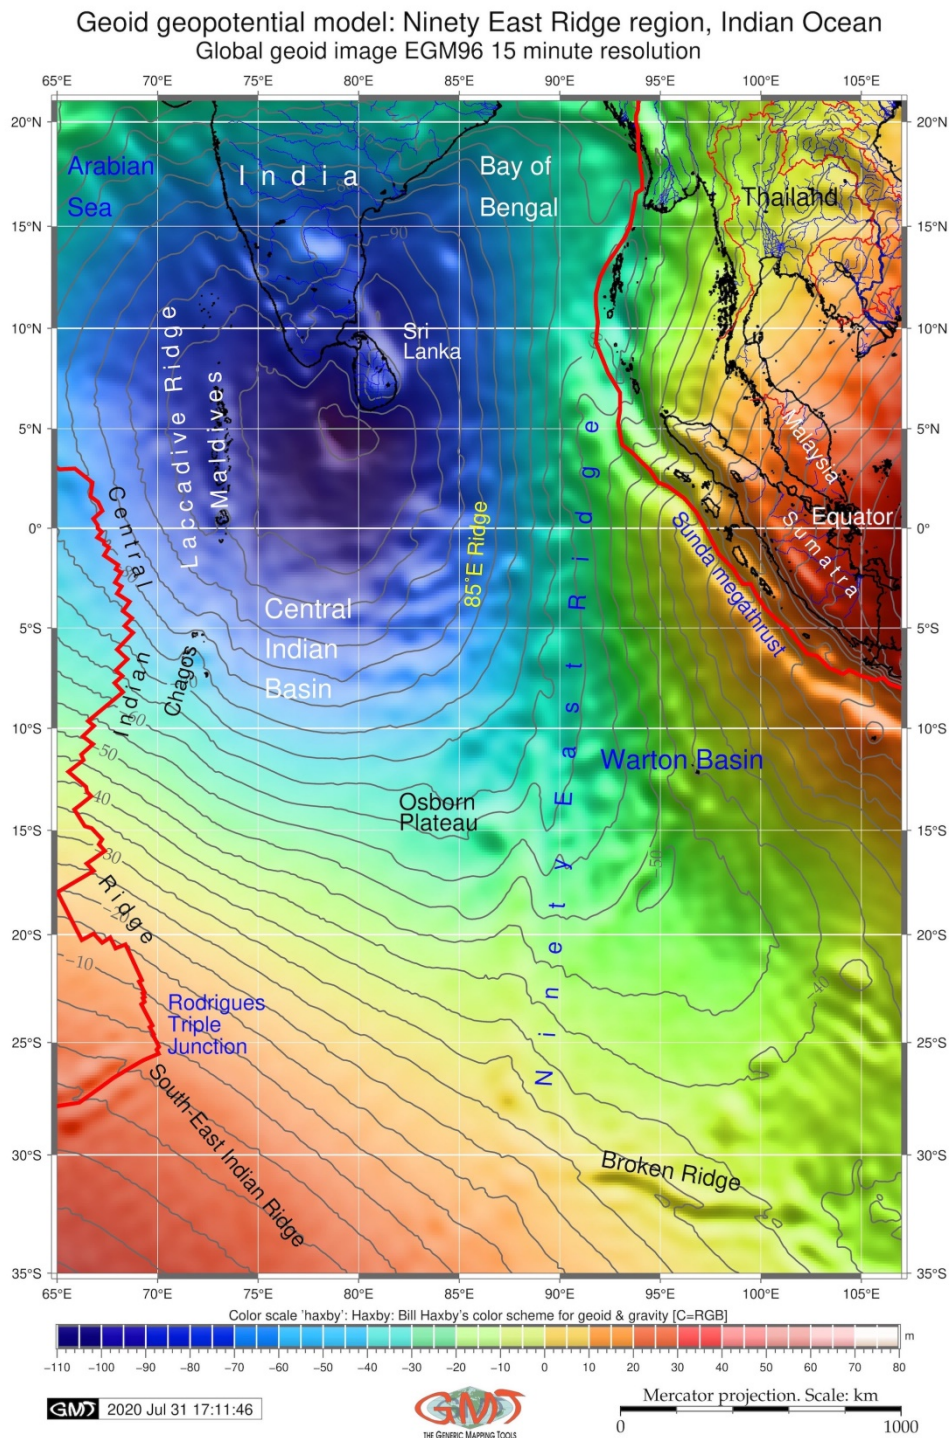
Geoid geopotential model: Ninety East Ridge region, Indian Ocean
Global geoid image EGM96 15 minute resolution

65°E 70°E 75°E 80°E 85°E 90°E 95°E 100°E 105°E

20°N 15°N 10°N 5°N 0° 5°S 10°S 15°S 20°S 25°S 30°S 35°S

Arabian Sea

India

Bay of Bengal

Thailand

Sri Lanka

Laccadive Ridge

Maldives

Malaysia

Sumatra

Equator

Central Indian Ridge

85°E Ridge

Ninety East Ridge

Sunda megathrust

Central Indian Basin

Chagos

Warton Basin

Osborn Plateau

Rodrigues Triple Junction

South-East Indian Ridge

Broken Ridge

-90 -60 -50 -40 -30 -20 -10 -50 -40

Color scale 'haxby': Haxby: Bill Haxby's color scheme for geoid & gravity [C=RGB]

m

−110 −100 −90 −80 −70 −60 −50 −40 −30 −20 −10 0 10 20 30 40 50 60 70 80

GMT 2020 Jul 31 17:11:46

GMT THE GENERIC MAPPING TOOLS

Mercator projection. Scale: km

0 1000